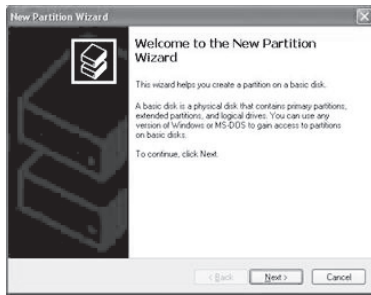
New Partition Wizard

Welcome to the New Partition Wizard

This wizard helps you create a partition on a basic disk.

A basic disk is a physical disk that contains primary partitions, extended partitions, and logical drives. You can use any version of Windows or MS-DOS to gain access to partitions on basic disks.

To continue, click Next.

< Back Next > Cancel